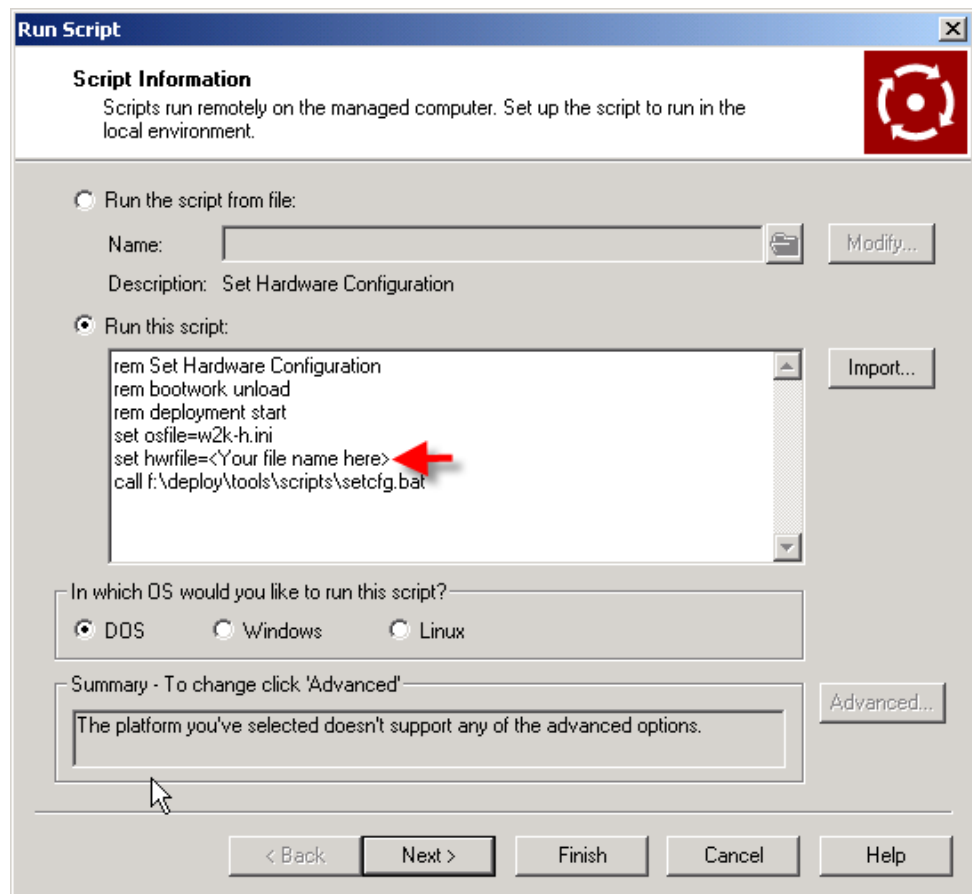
Run Script

Script Information
Scripts run remotely on the managed computer. Set up the script to run in the local environment.

Run the script from file:
Name:
Modify...
Description: Set Hardware Configuration

Run this script:
rem Set Hardware Configuration
rem bootwork unload
rem deployment start
set osfile=w2k-h.ini
set hwrfile=<Your file name here>
call f:\deploy\tools\scripts\setcfg.bat

Import...

In which OS would you like to run this script?
DOS
Windows
Linux

Summary - To change click 'Advanced'
The platform you've selected doesn't support any of the advanced options.
Advanced...

< Back
Next >
Finish
Cancel
Help